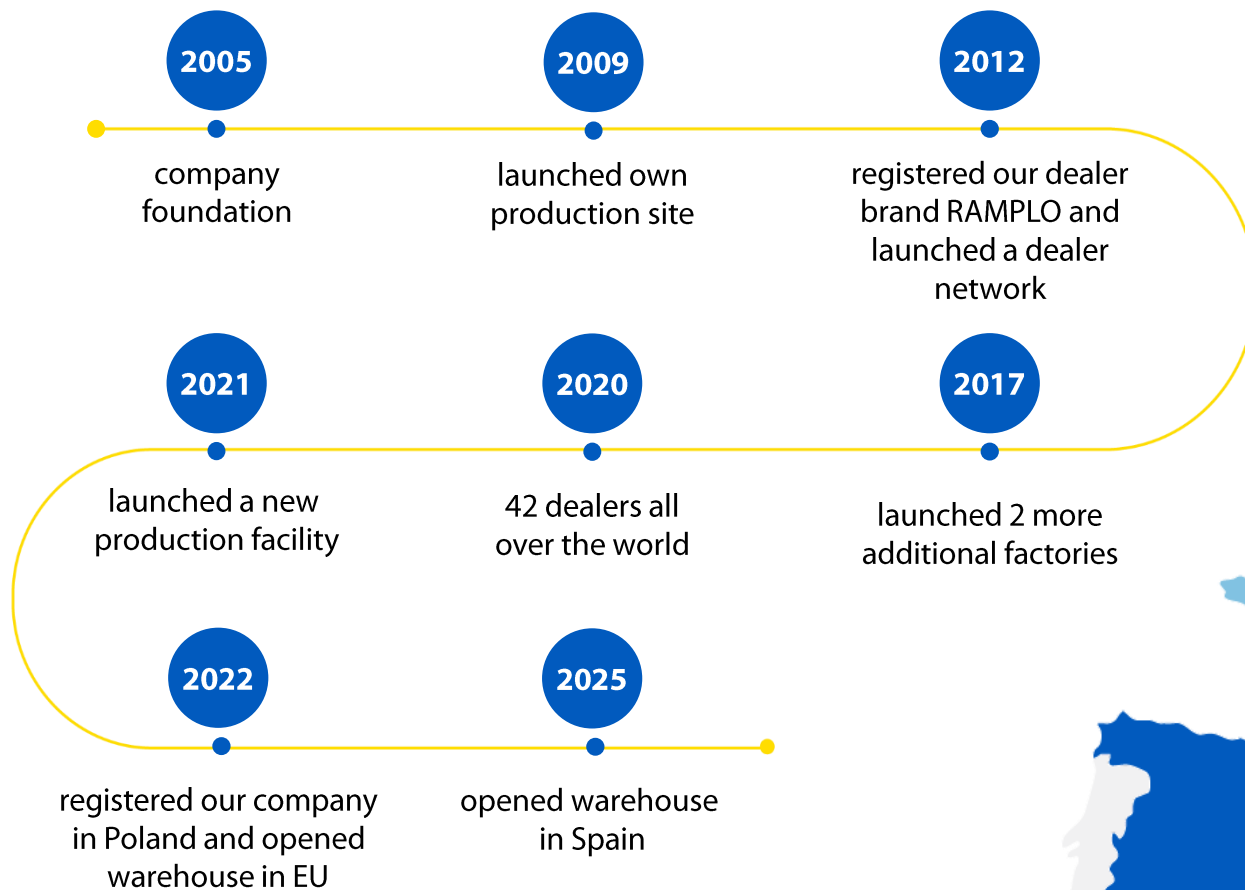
2005

company foundation

2009

launched own production site

2012

registered our dealer brand RAMPLO and launched a dealer network

2021

launched a new production facility

2020

42 dealers all over the world

2017

launched 2 more additional factories

2022

registered our company in Poland and opened warehouse in EU

2025

opened warehouse in Spain